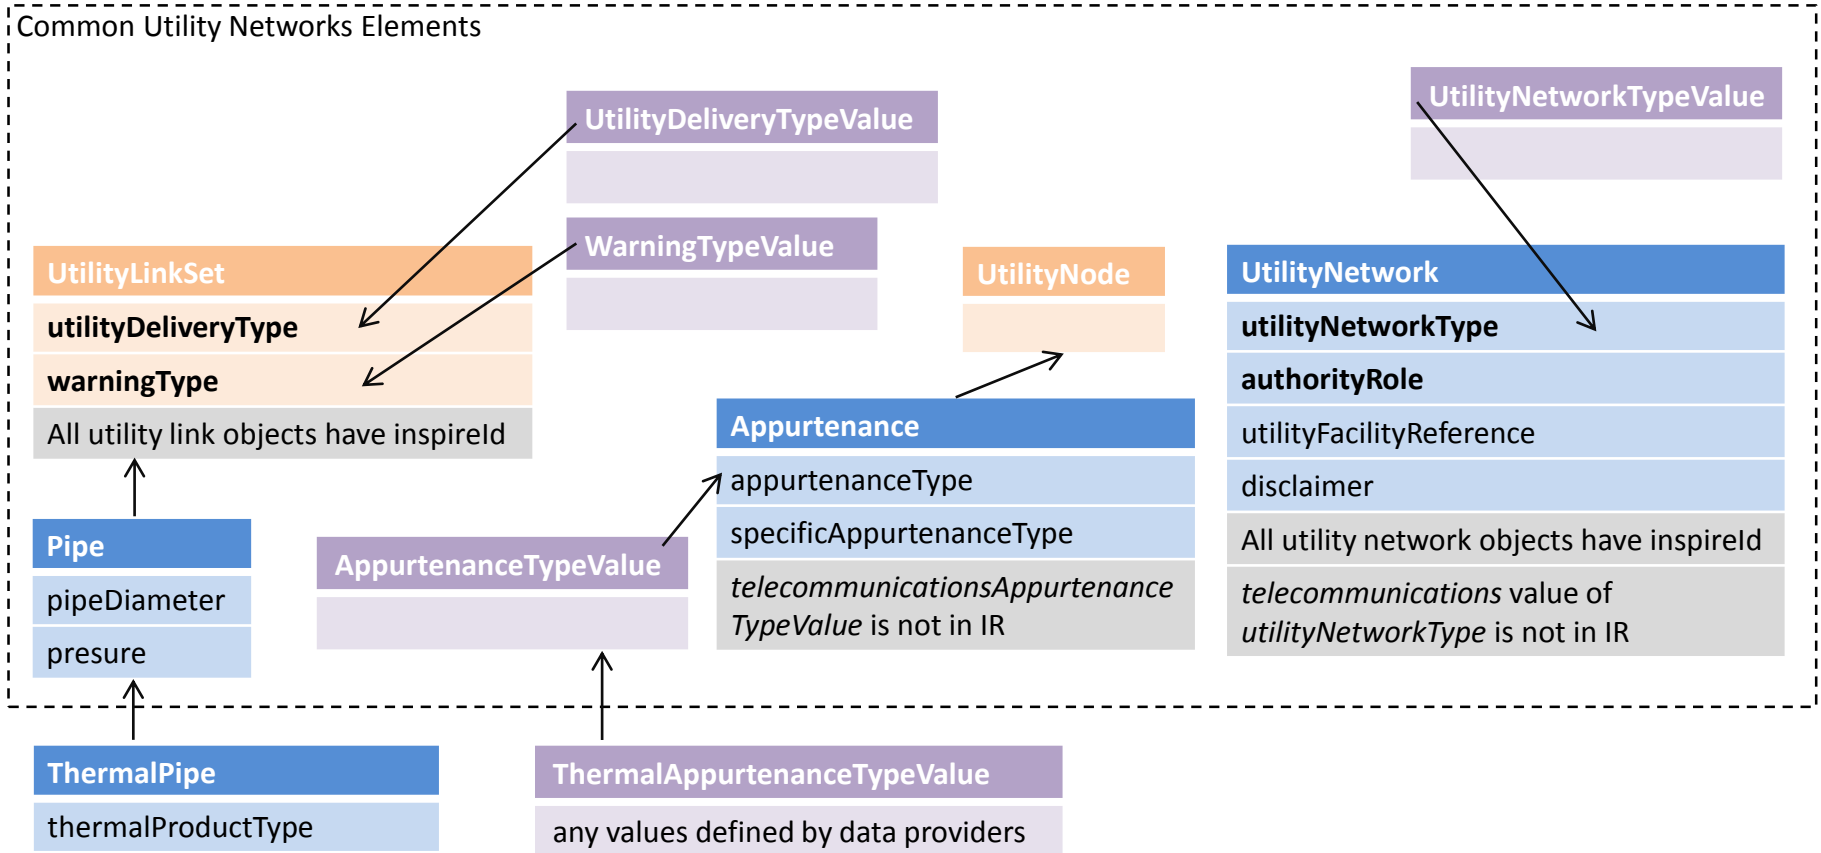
Common Utility Networks Elements

UtilityDeliveryTypeValue

UtilityNetworkTypeValue

WarningTypeValue

UtilityLinkSet
utilityDeliveryType
warningType
All utility link objects have inspireId

UtilityNode

UtilityNetwork
utilityNetworkType
authorityRole
utilityFacilityReference
disclaimer
All utility network objects have inspireId
*telecommunications* value of *utilityNetworkType* is not in IR

Appurtenance
appurtenanceType
specificAppurtenanceType
*telecommunicationsAppurtenanceTypeValue* is not in IR

Pipe
pipeDiameter
presure

AppurtenanceTypeValue

ThermalPipe
thermalProductType

ThermalAppurtenanceTypeValue
any values defined by data providers